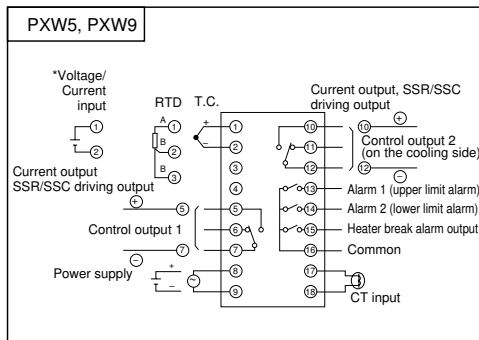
PXW5, PXW9

*Voltage/
Current
input

RTD

T.C.

Current output, SSR/SSC
driving output

①
②

A ①
B
②
B ③

+ ①
− ②
③
④
⑤
⑥
⑦
⑧
⑨

⑩
⑪
⑫
⑬
⑭
⑮
⑯
⑰
⑱

⑩ +
⑫ −

Control output 2
(on the cooling side)

Current output
SSR/SSC driving output

+
⑤
Control output 1
⑦
−

Power supply
+
−
⑧
⑨

Alarm 1 (upper limit alarm)
Alarm 2 (lower limit alarm)
Heater break alarm output
Common

CT input